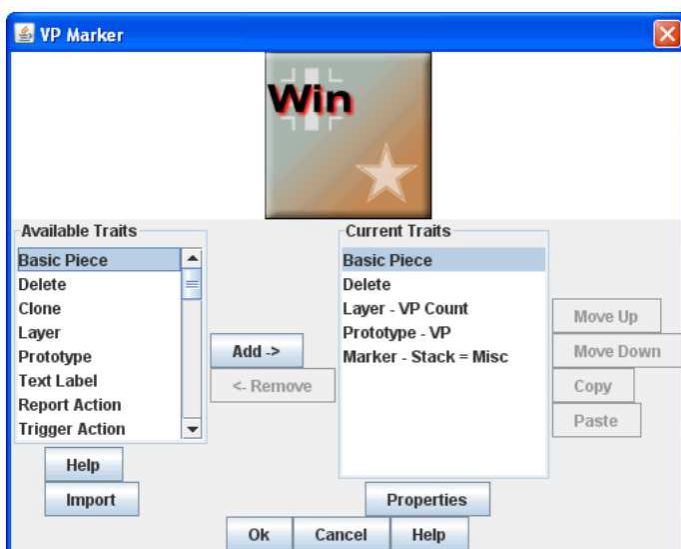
VP Marker

Win

Available Traits
Basic Piece
Delete
Clone
Layer
Prototype
Text Label
Report Action
Trigger Action

Help
Import

Add ->
<- Remove

Current Traits
Basic Piece
Delete
Layer - VP Count
Prototype - VP
Marker - Stack = Misc

Properties

Move Up
Move Down
Copy
Paste

Ok
Cancel
Help